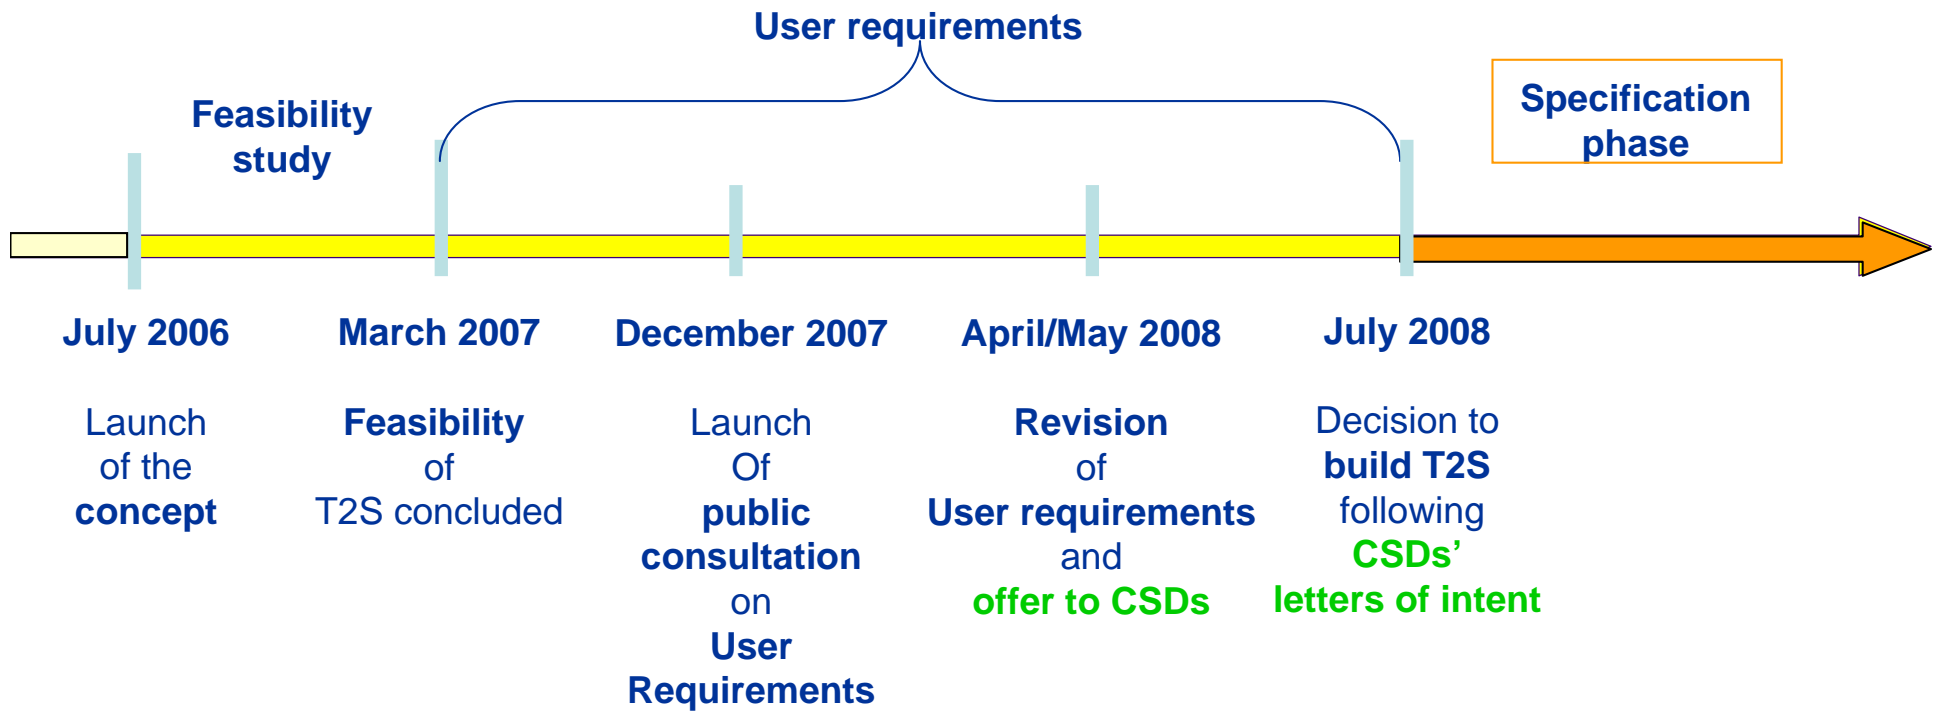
User requirements

Feasibility study

Specification phase

July 2006

Launch of the concept

March 2007

Feasibility of T2S concluded

December 2007

Launch Of public consultation on User Requirements

April/May 2008

Revision of User requirements and offer to CSDs

July 2008

Decision to build T2S following CSDs' letters of intent